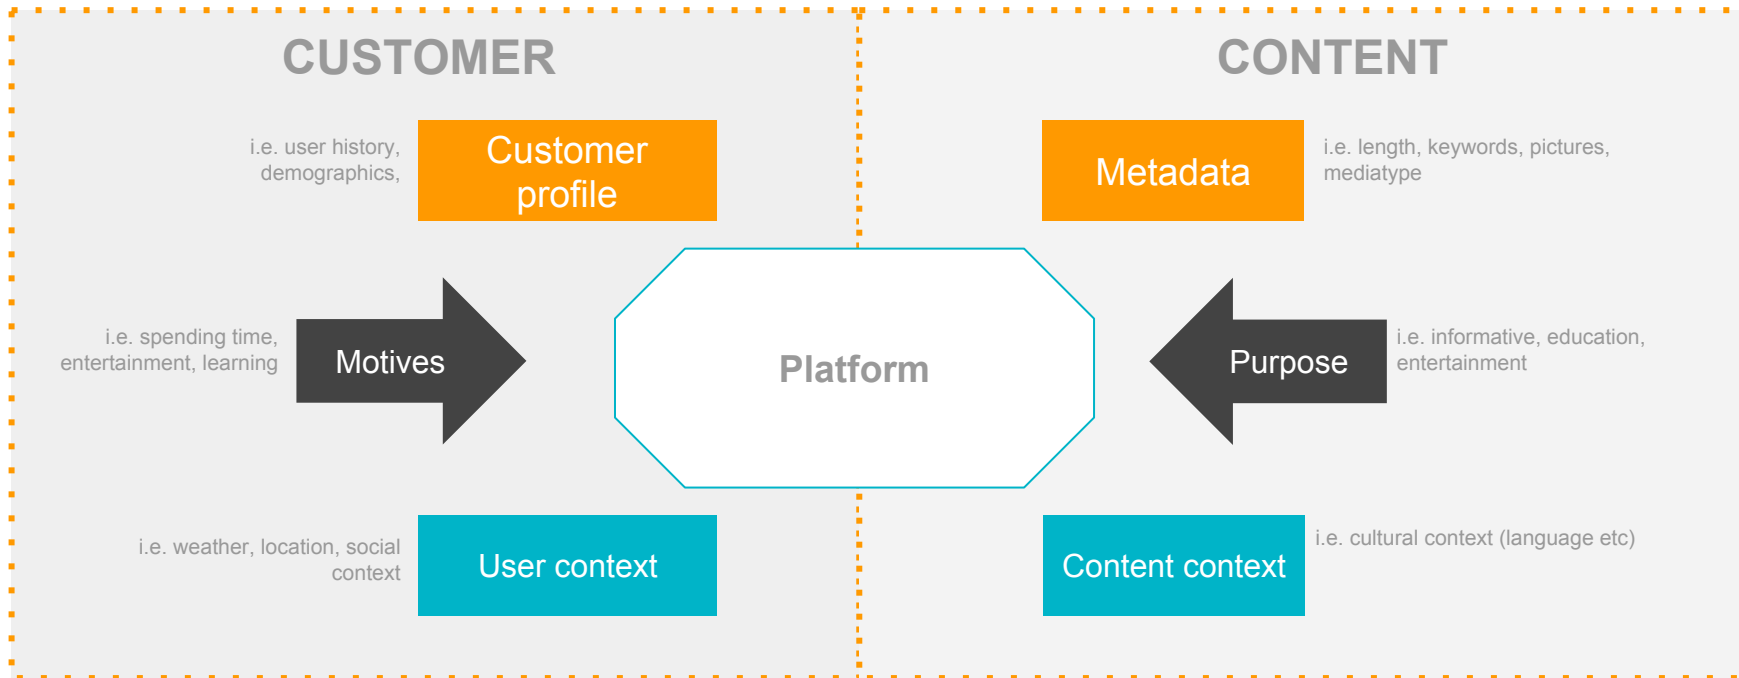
CUSTOMER

i.e. user history, demographics,

Customer profile

i.e. spending time, entertainment, learning

Motives

i.e. weather, location, social context

User context

CONTENT

Metadata

i.e. length, keywords, pictures, mediatype

Purpose

i.e. informative, education, entertainment

Content context

i.e. cultural context (language etc)

Platform